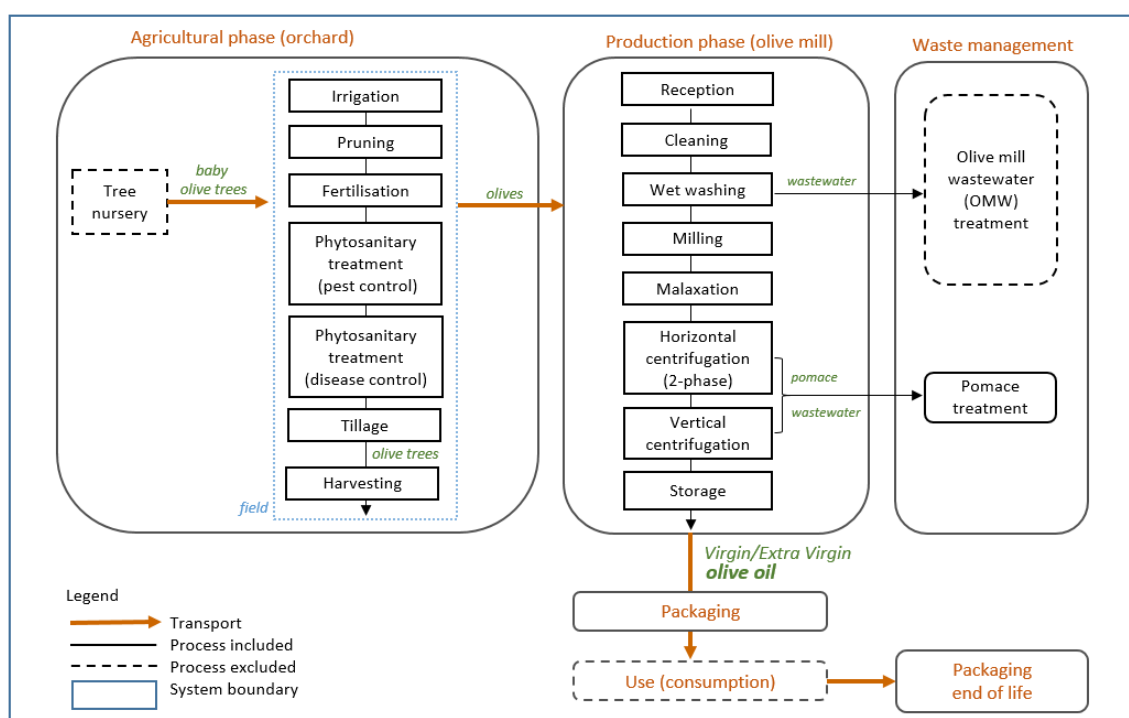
Agricultural phase (orchard)

Tree nursery

baby olive trees

Irrigation

Pruning

Fertilisation

Phytosanitary treatment (pest control)

Phytosanitary treatment (disease control)

Tillage

olive trees

Harvesting

field

olives

Production phase (olive mill)

Reception

Cleaning

Wet washing

wastewater

Milling

Malaxation

Horizontal centrifugation (2-phase)

pomace

wastewater

Vertical centrifugation

Storage

Waste management

Olive mill wastewater (OMW) treatment

Pomace treatment

Virgin/Extra Virgin olive oil

Packaging

Use (consumption)

Packaging end of life

Legend

Transport

Process included

Process excluded

System boundary